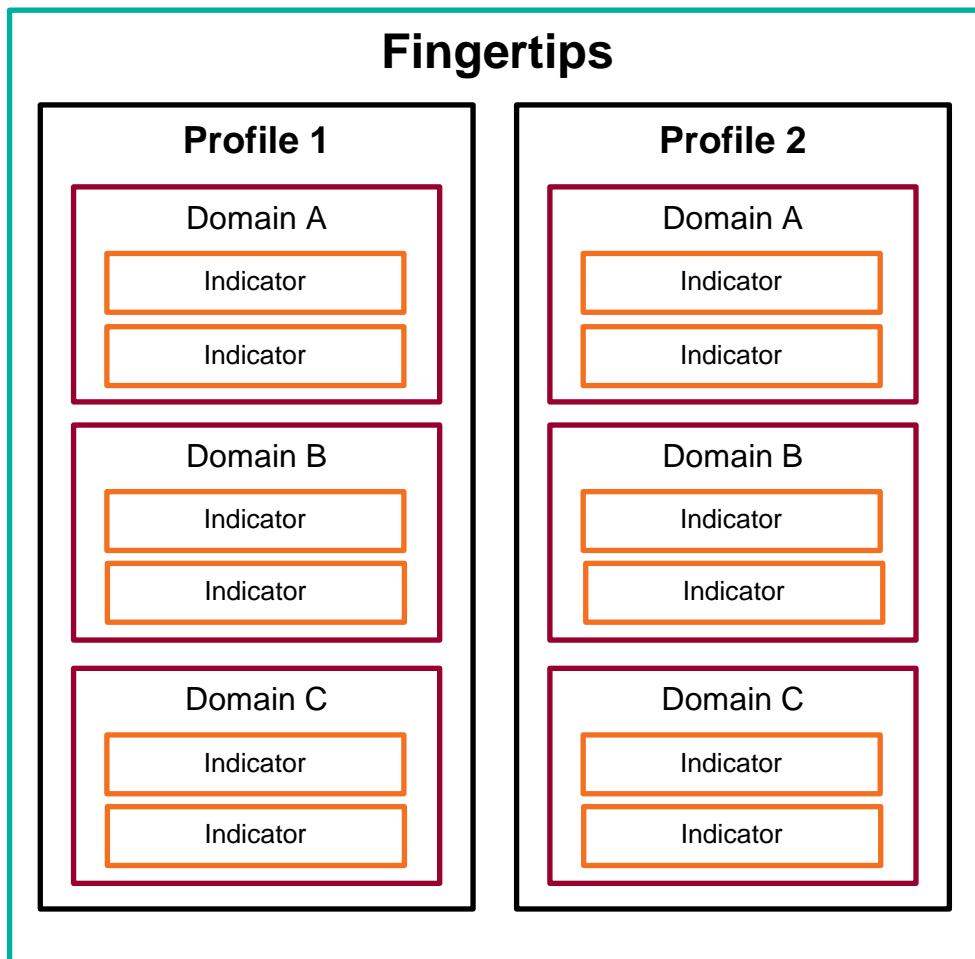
Fingertips

Profile 1

Domain A

Indicator

Indicator

Domain B

Indicator

Indicator

Domain C

Indicator

Indicator

Profile 2

Domain A

Indicator

Indicator

Domain B

Indicator

Indicator

Domain C

Indicator

Indicator